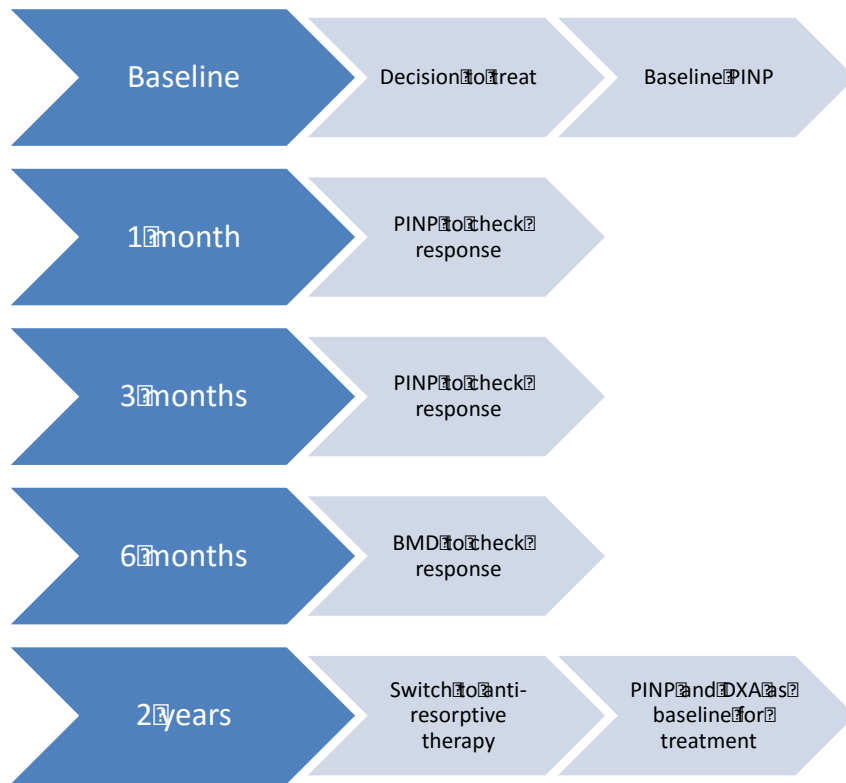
Baseline

Decision to treat

Baseline PINP

1 month

PINP to check response

3 months

PINP to check response

6 months

BMD to check response

2 years

Switch to anti-resorptive therapy

PINP and DXA as baseline for treatment